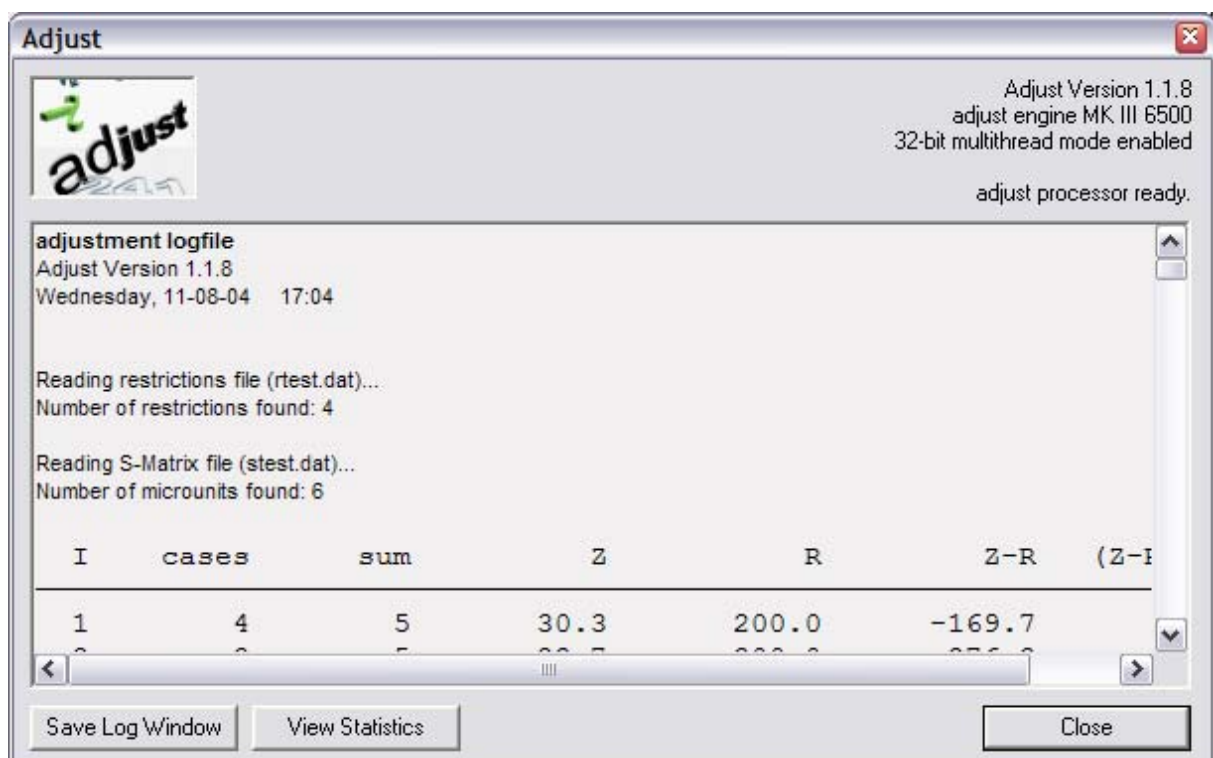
Adjust

adjust

Adjust Version 1.1.8
adjust engine MK III 6500
32-bit multithread mode enabled

adjust processor ready.

**adjustment logfile**
Adjust Version 1.1.8
Wednesday, 11-08-04 17:04

Reading restrictions file (rtest.dat)...
Number of restrictions found: 4

Reading S-Matrix file (stest.dat)...
Number of microunits found: 6

| I | cases | sum | Z | R | Z-R | (Z-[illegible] |
|---|---|---|---|---|---|---|
| 1 | 4 | 5 | 30.3 | 200.0 | -169.7 | |
| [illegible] | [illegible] | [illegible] | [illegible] | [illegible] | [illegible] | |

Save Log Window
View Statistics
Close